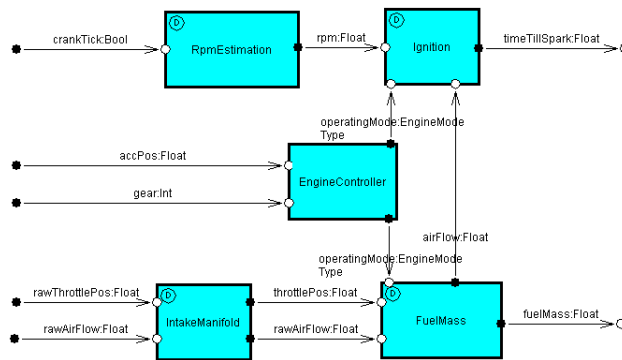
crankTick:Bool

D
RpmEstimation

rpm:Float

D
Ignition

timeTillSpark:Float

operatingMode:EngineMode Type

accPos:Float

gear:Int

EngineController

airFlow:Float

operatingMode:EngineMode Type

rawThrottlePos:Float

rawAirFlow:Float

D
IntakeManifold

throttlePos:Float

rawAirFlow:Float

D
FuelMass

fuelMass:Float